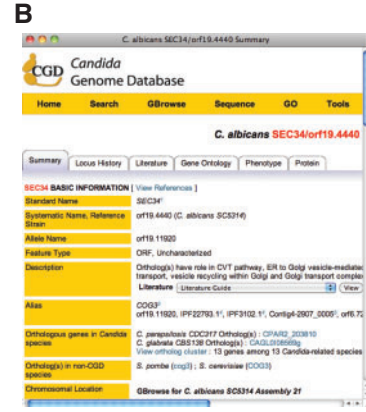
B

C. albicans SEC34/orf19.4440 Summary

CGD Candida Genome Database

Home | Search | GBrowse | Sequence | GO | Tools

C. albicans SEC34/orf19.4440

Summary | Locus History | Literature | Gene Ontology | Phenotype | Protein

SEC34 BASIC INFORMATION [ View References ]

| | |
|---|---|
| Standard Name | SEC34¹ |
| Systematic Name, Reference Strain | orf19.4440 (C. albicans SC5314) |
| Allele Name | orf19.11920 |
| Feature Type | ORF, Uncharacterized |
| Description | Ortholog(s) have role in CVT pathway, ER to Golgi vesicle-mediated transport, vesicle recycling within Golgi and Golgi transport complex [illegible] Literature [Literature Guide] [View] |
| Alias | COG3¹ orf19.11920, IPF22793.1¹, IPF3102.1¹, Contig4-2907_0005¹, orf6.7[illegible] |
| Orthologous genes in Candida species | C. parapsilosis CDC317 Ortholog(s): CPAR2_203810 C. glabrata CBS138 Ortholog(s): CAGL0I06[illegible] View ortholog cluster : 13 genes among 13 Candida-related species |
| Ortholog(s) in non-CGD species | S. pombe (cog3) ; S. cerevisiae (COG3) |
| Chromosomal Location | GBrowse for C. albicans SC5314 Assembly 21 |